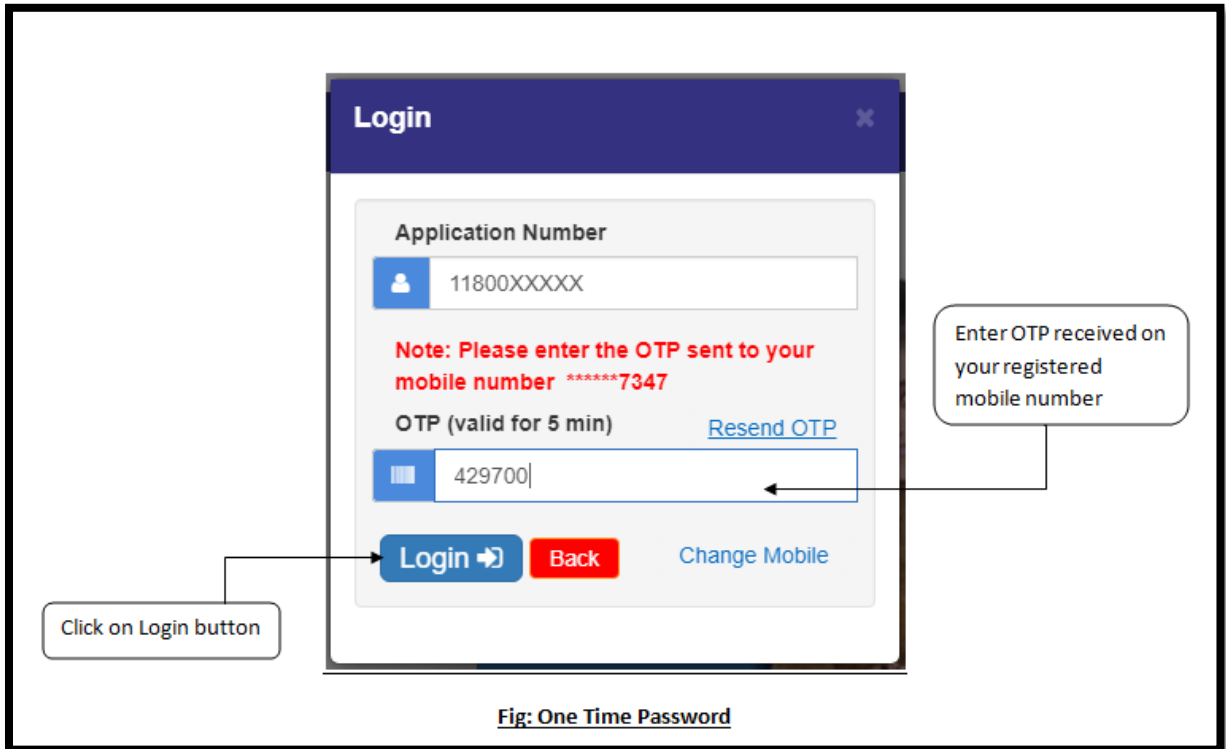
Login ×

Application Number

11800XXXXX

Note: Please enter the OTP sent to your mobile number ******7347

OTP (valid for 5 min)

Resend OTP

429700

Login

Back

Change Mobile

Enter OTP received on your registered mobile number

Click on Login button

Fig: One Time Password